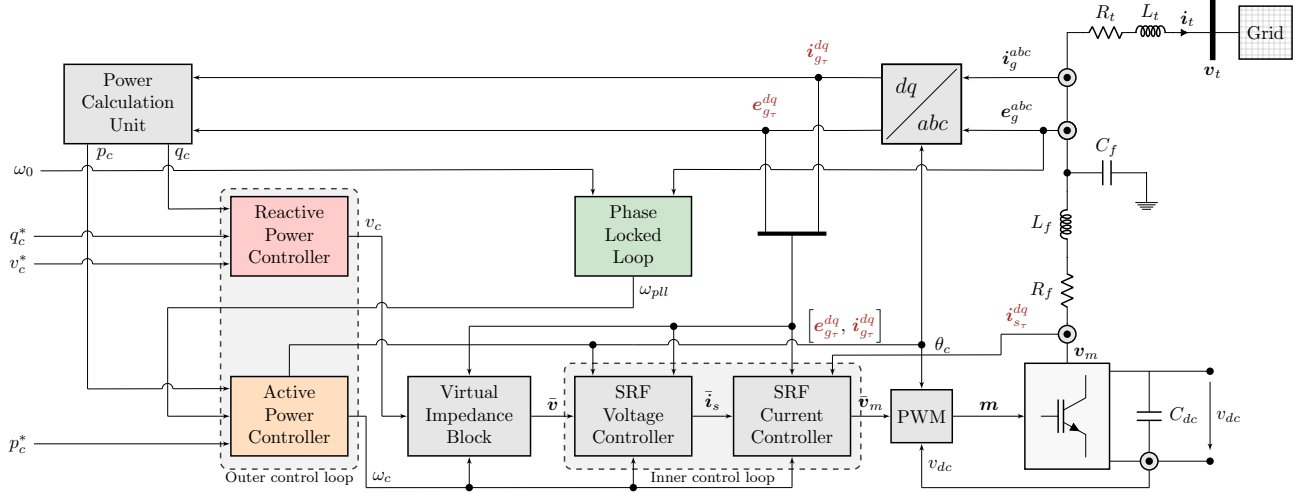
$R_t$ $L_t$ $\boldsymbol{i}_t$ Grid

$\boldsymbol{v}_t$

$\boldsymbol{i}_{g_\tau}^{dq}$

Power Calculation Unit

$dq$ $abc$

$\boldsymbol{i}_g^{abc}$

$\boldsymbol{e}_{g_\tau}^{dq}$

$\boldsymbol{e}_g^{abc}$

$C_f$

$p_c$ $q_c$

$\omega_0$

Reactive Power Controller

$v_c$

Phase Locked Loop

$L_f$

$q_c^*$

$v_c^*$

$\omega_{pll}$

$R_f$

$\boldsymbol{i}_{s_\tau}^{dq}$

$\left[\boldsymbol{e}_{g_\tau}^{dq}, \boldsymbol{i}_{g_\tau}^{dq}\right]$

$\theta_c$

$\boldsymbol{v}_m$

Active Power Controller

Virtual Impedance Block

$\bar{\boldsymbol{v}}$

SRF Voltage Controller

$\bar{\boldsymbol{i}}_s$

SRF Current Controller

$\bar{\boldsymbol{v}}_m$

PWM

$\boldsymbol{m}$

$C_{dc}$

$v_{dc}$

$p_c^*$

Outer control loop

$\omega_c$

Inner control loop

$v_{dc}$